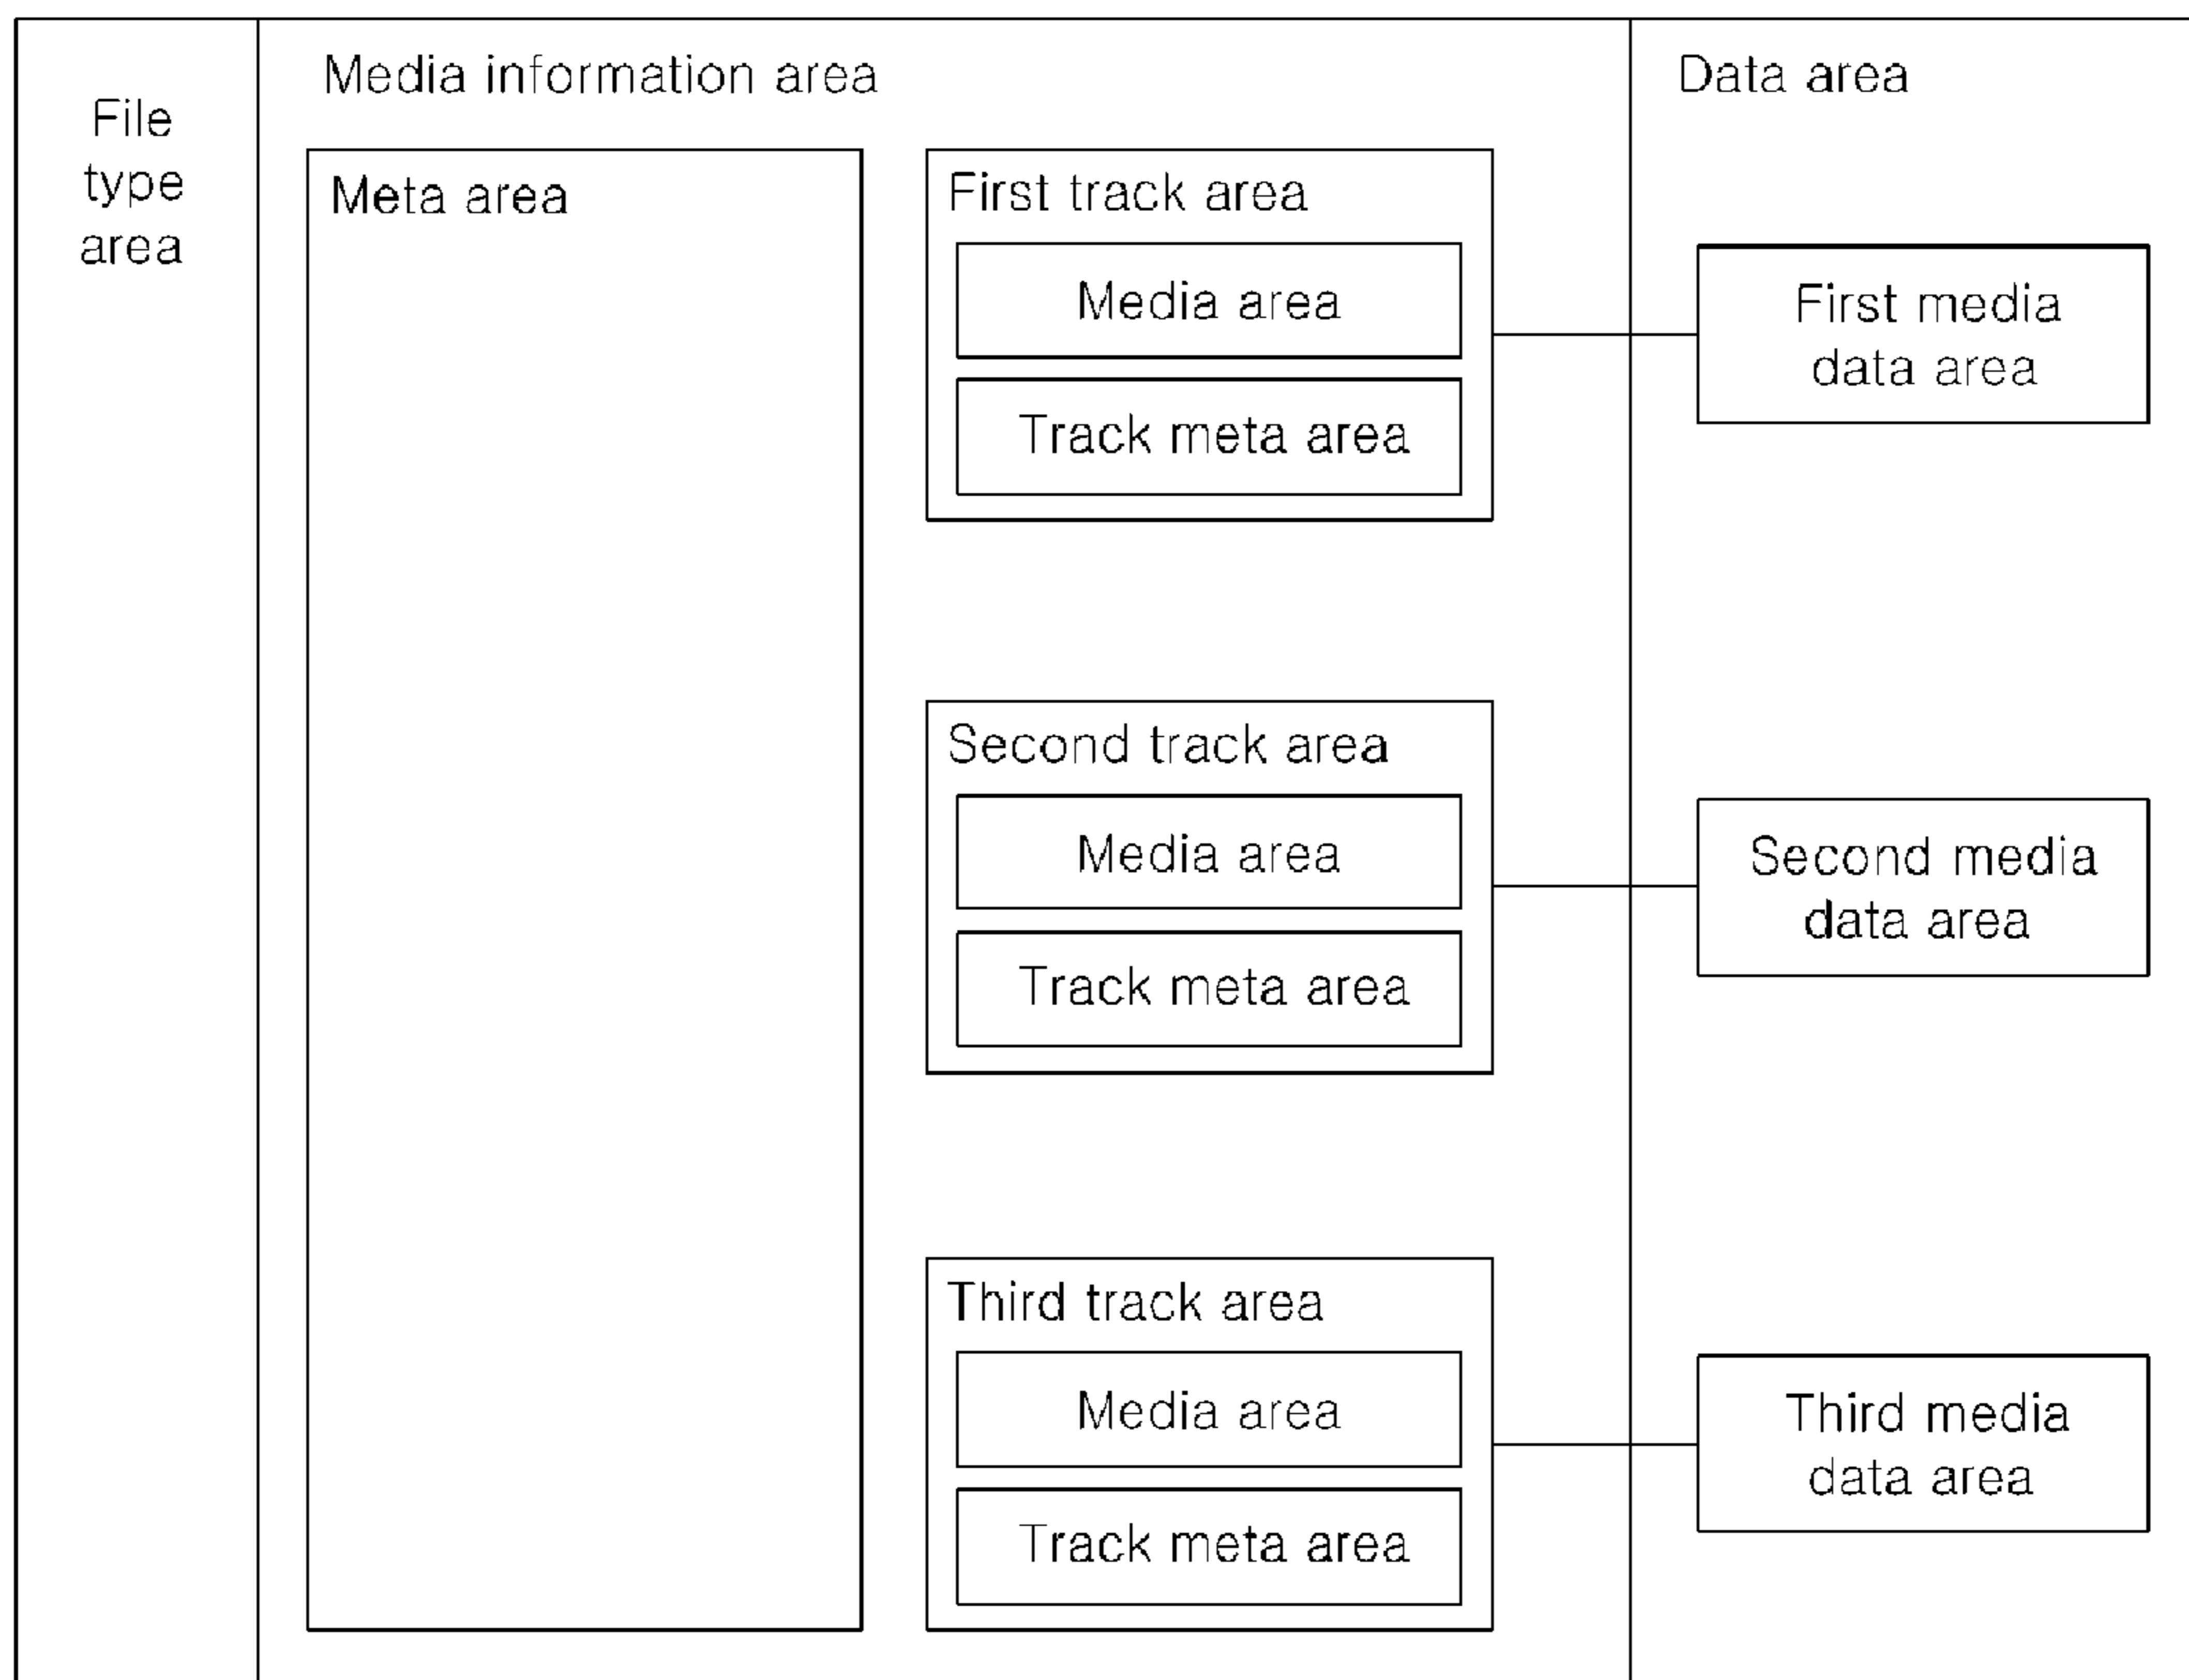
File type area

Media information area

Meta area

First track area

Media area

Track meta area

Second track area

Media area

Track meta area

Third track area

Media area

Track meta area

Data area

First media data area

Second media data area

Third media data area